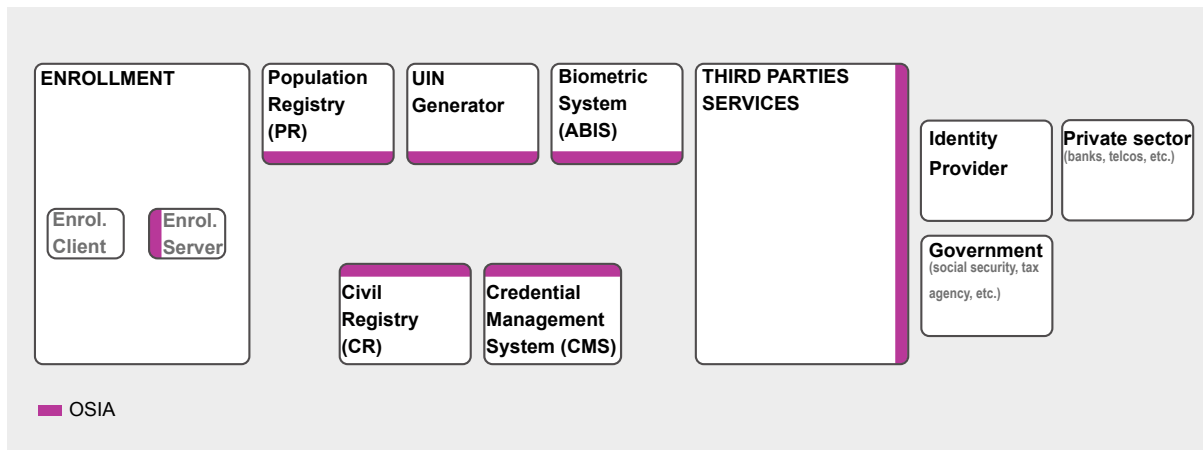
ENROLLMENT

Enrol. Client

Enrol. Server

Population Registry (PR)

UIN Generator

Biometric System (ABIS)

THIRD PARTIES SERVICES

Identity Provider

Private sector (banks, telcos, etc.)

Government (social security, tax agency, etc.)

Civil Registry (CR)

Credential Management System (CMS)

OSIA